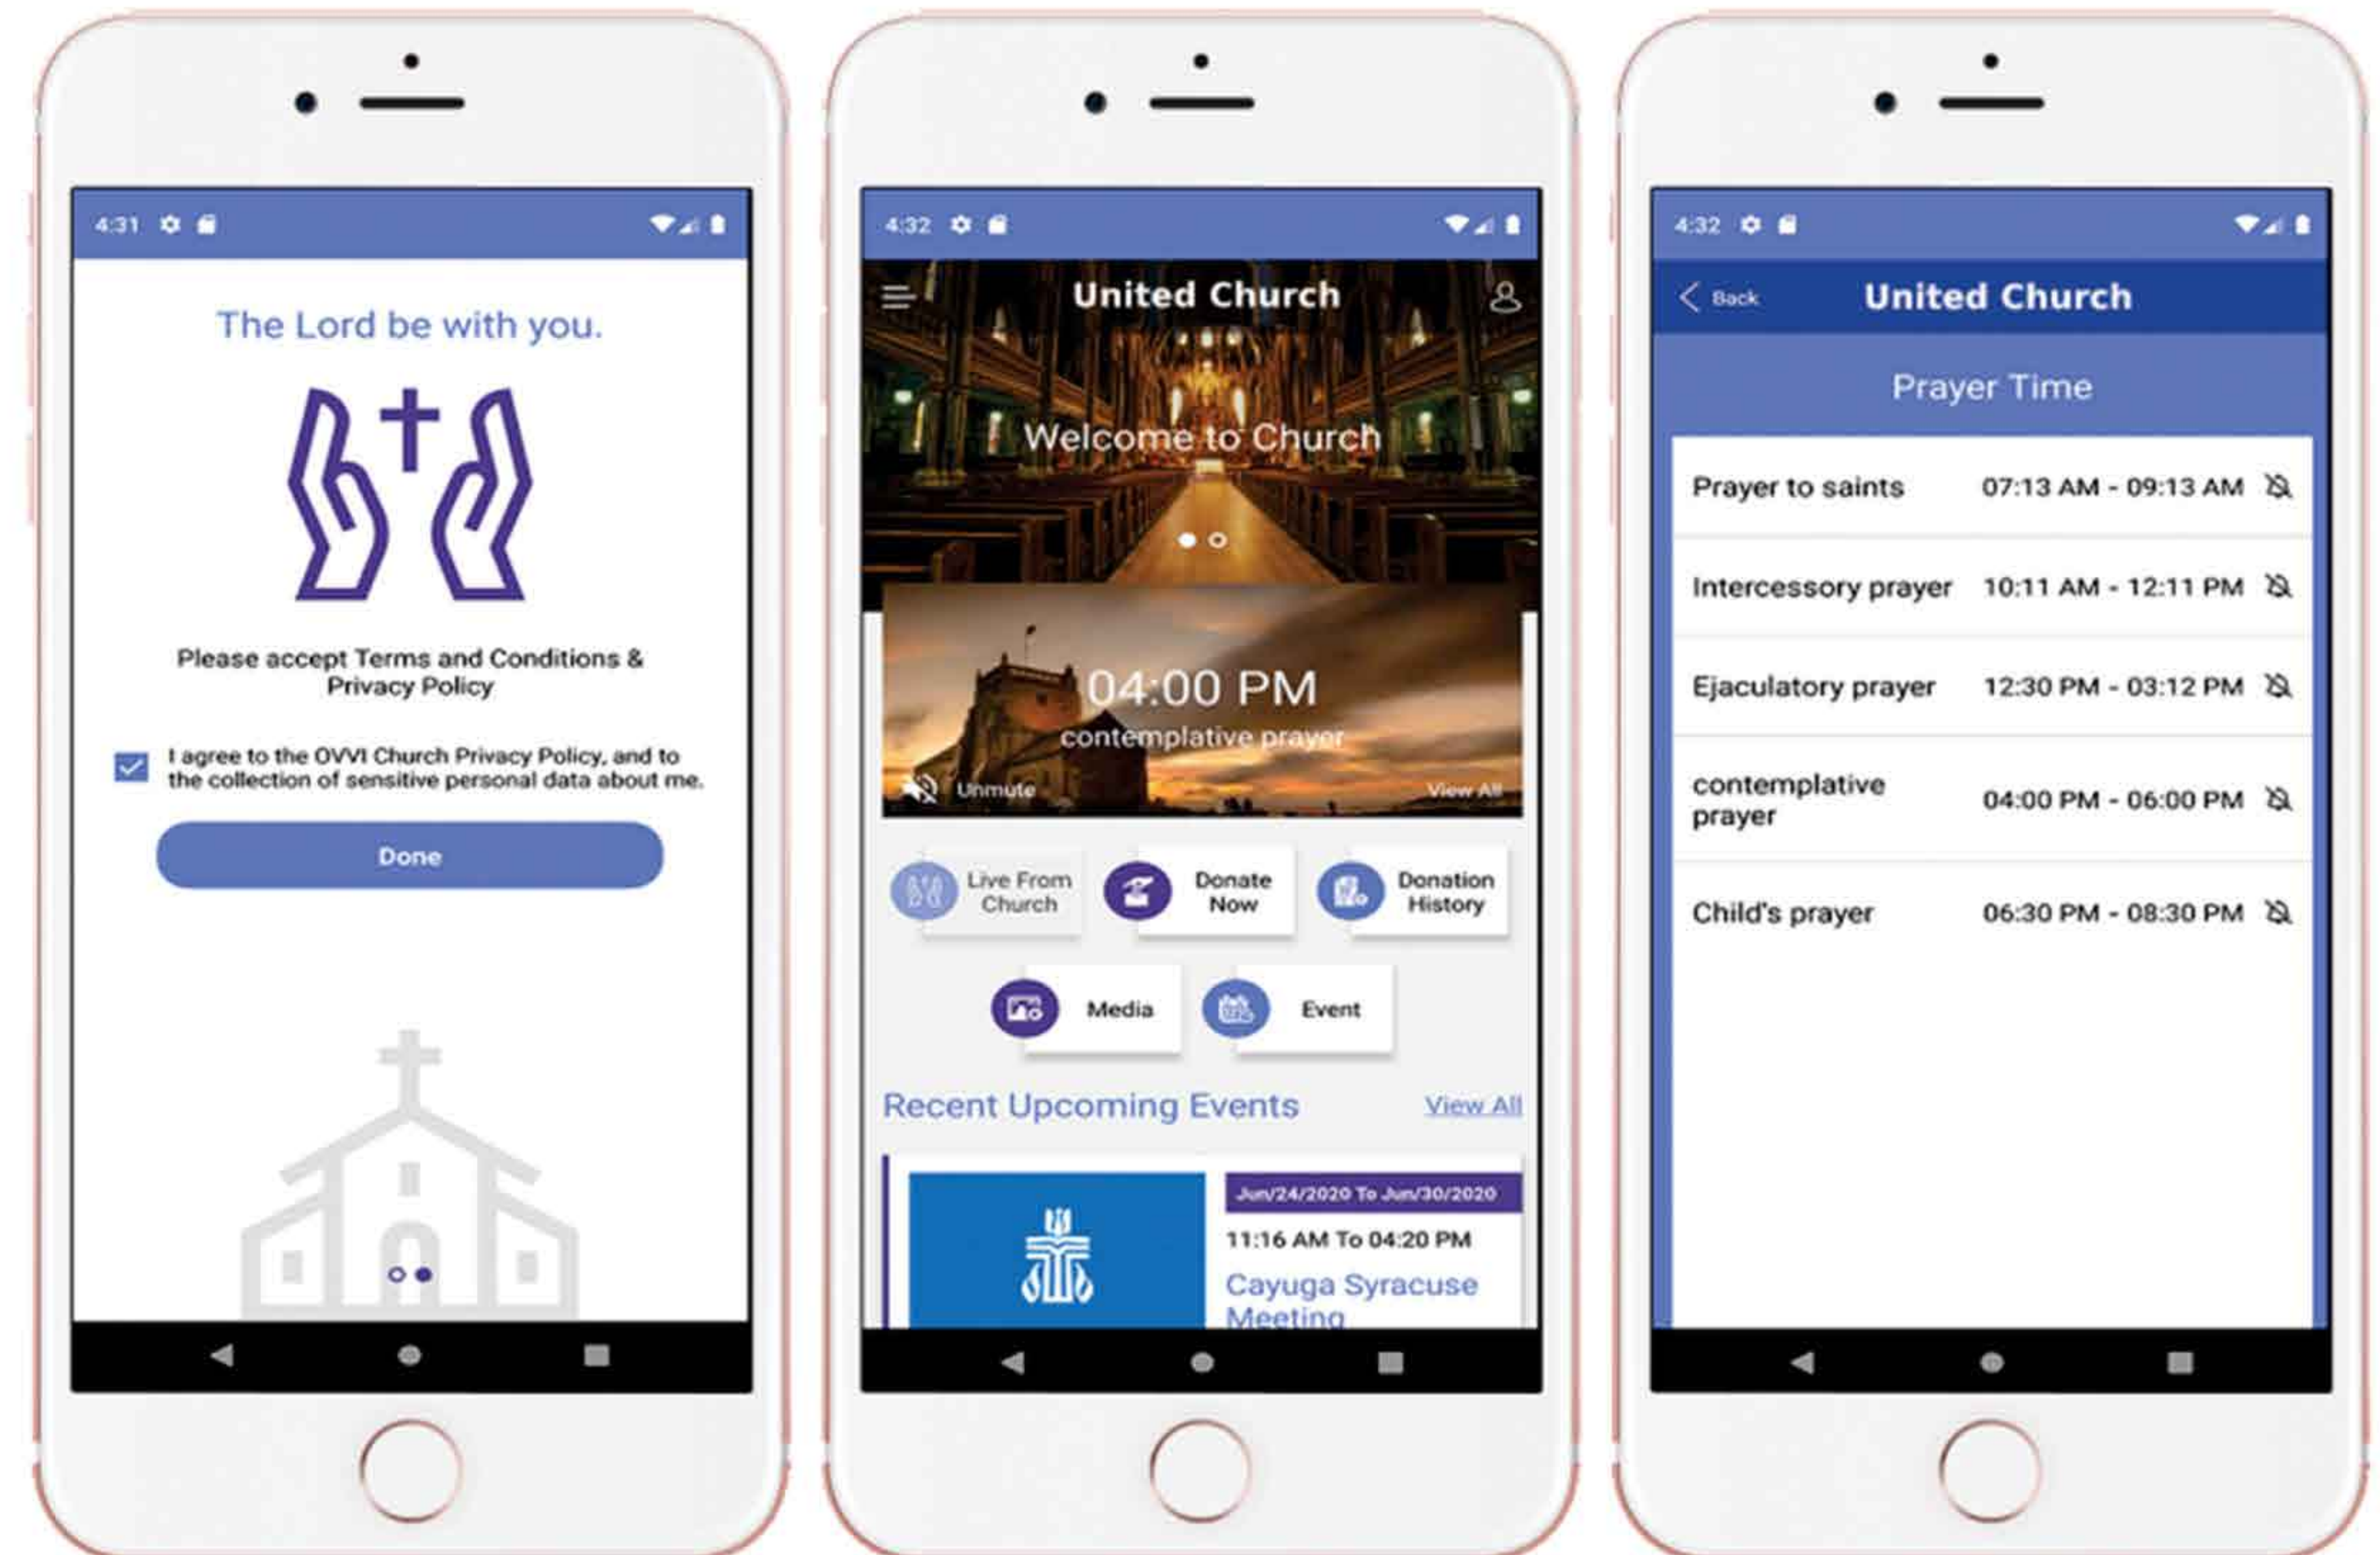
4:31

The Lord be with you.

Please accept Terms and Conditions & Privacy Policy

I agree to the OVVI Church Privacy Policy, and to the collection of sensitive personal data about me.

Done

4:32

United Church

Welcome to Church

04:00 PM
contemplative prayer

Unmute

View All

Live From Church

Donate Now

Donation History

Media

Event

Recent Upcoming Events

View All

Jun/24/2020 To Jun/30/2020

11:16 AM To 04:20 PM

Cayuga Syracuse Meeting

4:32

Back

United Church

Prayer Time

| | |
|---|---|
| Prayer to saints | 07:13 AM - 09:13 AM |
| Intercessory prayer | 10:11 AM - 12:11 PM |
| Ejaculatory prayer | 12:30 PM - 03:12 PM |
| contemplative prayer | 04:00 PM - 06:00 PM |
| Child's prayer | 06:30 PM - 08:30 PM |